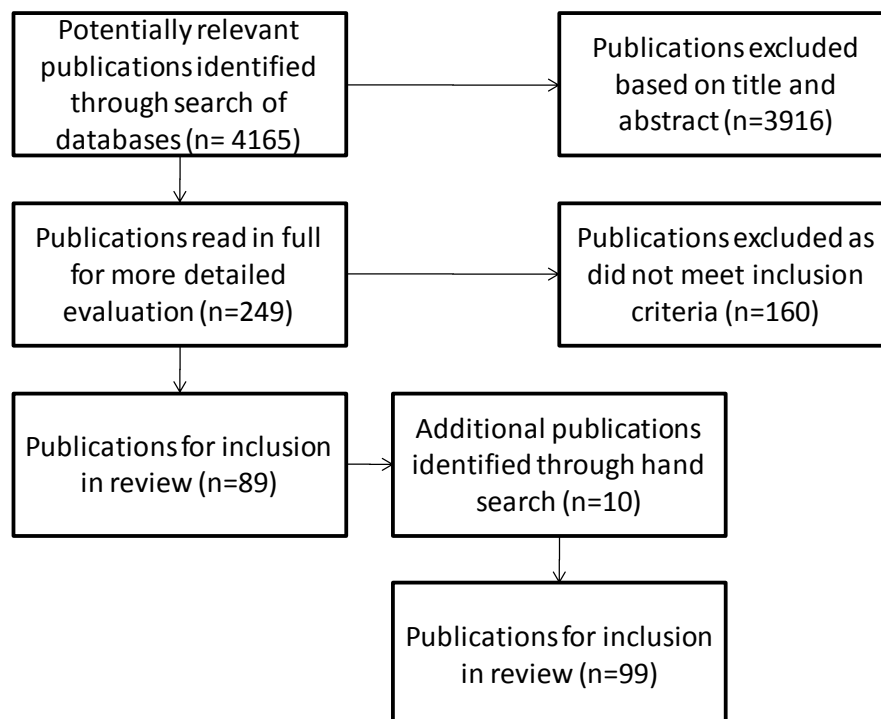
Potentially relevant publications identified through search of databases (n= 4165)

Publications excluded based on title and abstract (n=3916)

Publications read in full for more detailed evaluation (n=249)

Publications excluded as did not meet inclusion criteria (n=160)

Publications for inclusion in review (n=89)

Additional publications identified through hand search (n=10)

Publications for inclusion in review (n=99)